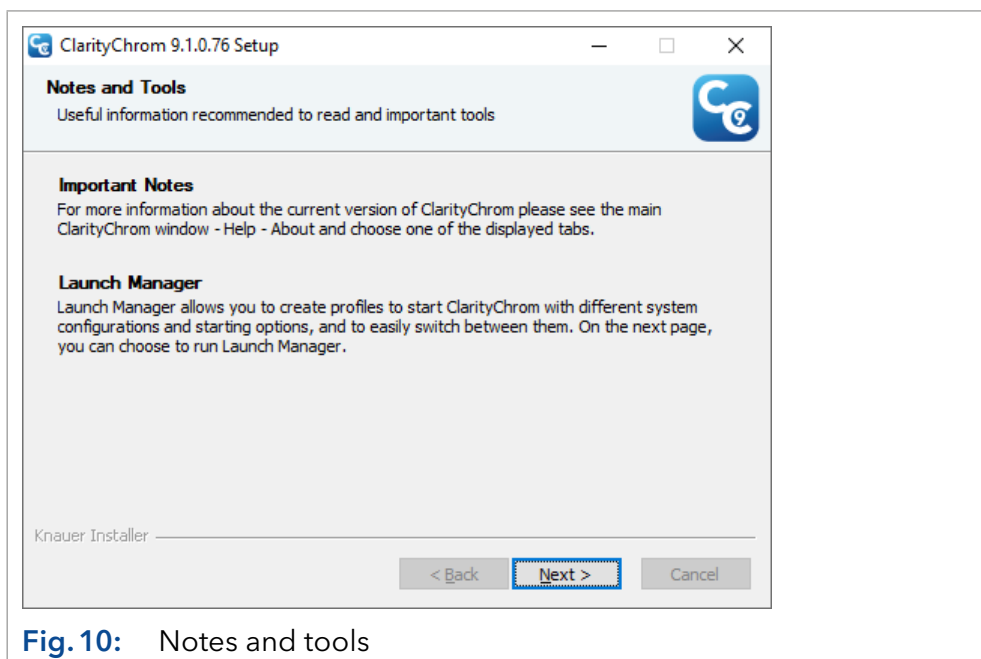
ClarityChrom 9.1.0.76 Setup

Notes and Tools

Useful information recommended to read and important tools

Important Notes

For more information about the current version of ClarityChrom please see the main ClarityChrom window - Help - About and choose one of the displayed tabs.

Launch Manager

Launch Manager allows you to create profiles to start ClarityChrom with different system configurations and starting options, and to easily switch between them. On the next page, you can choose to run Launch Manager.

Knauer Installer

< Back | Next > | Cancel

Fig. 10: Notes and tools